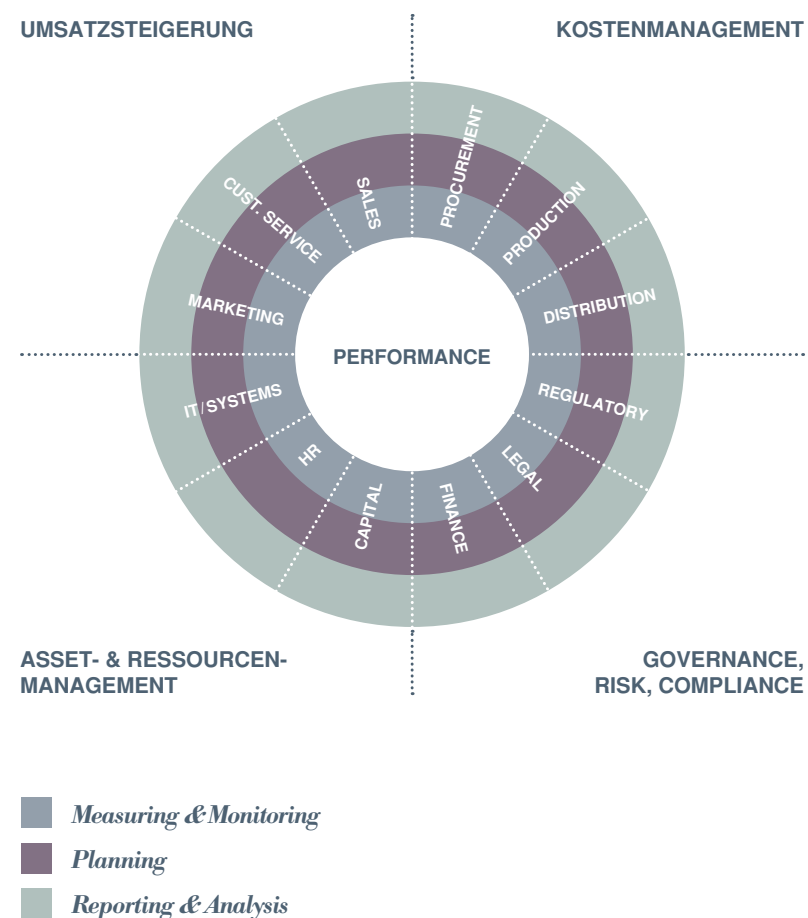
UMSATZSTEIGERUNG

KOSTENMANAGEMENT

SALES
PROCUREMENT
CUST. SERVICE
PRODUCTION
MARKETING
DISTRIBUTION
PERFORMANCE
IT/SYSTEMS
REGULATORY
HR
LEGAL
CAPITAL
FINANCE

ASSET- & RESSOURCEN-MANAGEMENT

GOVERNANCE, RISK, COMPLIANCE

Measuring & Monitoring
Planning
Reporting & Analysis